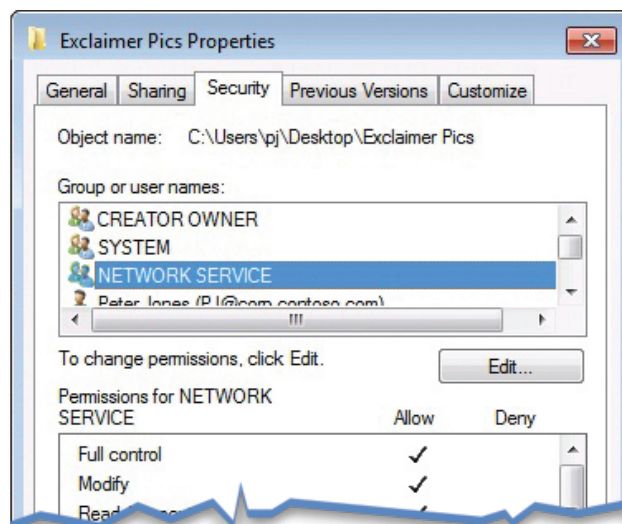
Exclaimer Pics Properties

General | Sharing | Security | Previous Versions | Customize

Object name: C:\Users\pj\Desktop\Exclaimer Pics

Group or user names:

CREATOR OWNER
SYSTEM
NETWORK SERVICE
Peter Jones (PJ@corp.contoso.com)

To change permissions, click Edit.

Edit...

Permissions for NETWORK SERVICE

| | Allow | Deny |
|---|---|---|
| Full control | ✓ | |
| Modify | ✓ | |
| Read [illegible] | | |